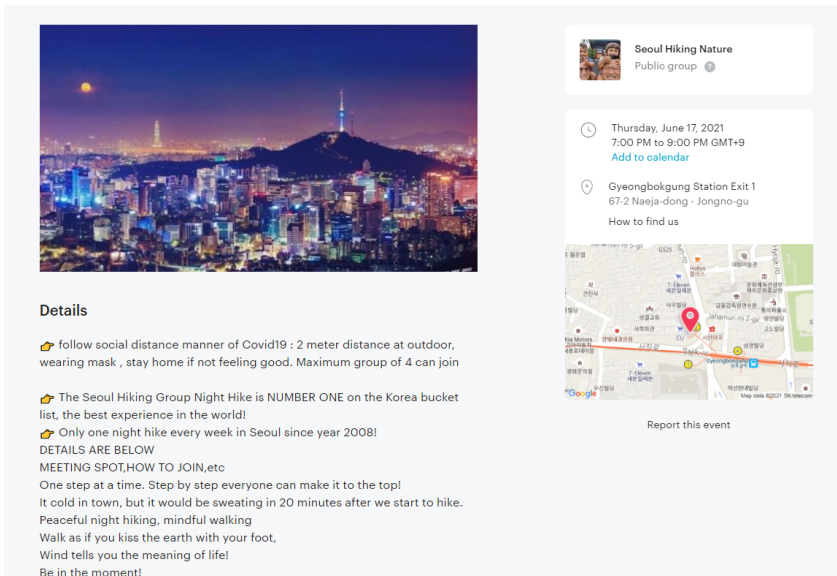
Details

👉 follow social distance manner of Covid19 : 2 meter distance at outdoor, wearing mask , stay home if not feeling good. Maximum group of 4 can join

👉 The Seoul Hiking Group Night Hike is NUMBER ONE on the Korea bucket list, the best experience in the world!
👉 Only one night hike every week in Seoul since year 2008!
DETAILS ARE BELOW
MEETING SPOT,HOW TO JOIN,etc
One step at a time. Step by step everyone can make it to the top!
It cold in town, but it would be sweating in 20 minutes after we start to hike.
Peaceful night hiking, mindful walking
Walk as if you kiss the earth with your foot,
Wind tells you the meaning of life!
Be in the moment!

Seoul Hiking Nature
Public group

Thursday, June 17, 2021
7:00 PM to 9:00 PM GMT+9
Add to calendar

Gyeongbokgung Station Exit 1
67-2 Naeja-dong · Jongno-gu
How to find us

Google
Map data ©2021 SK telecom

Report this event